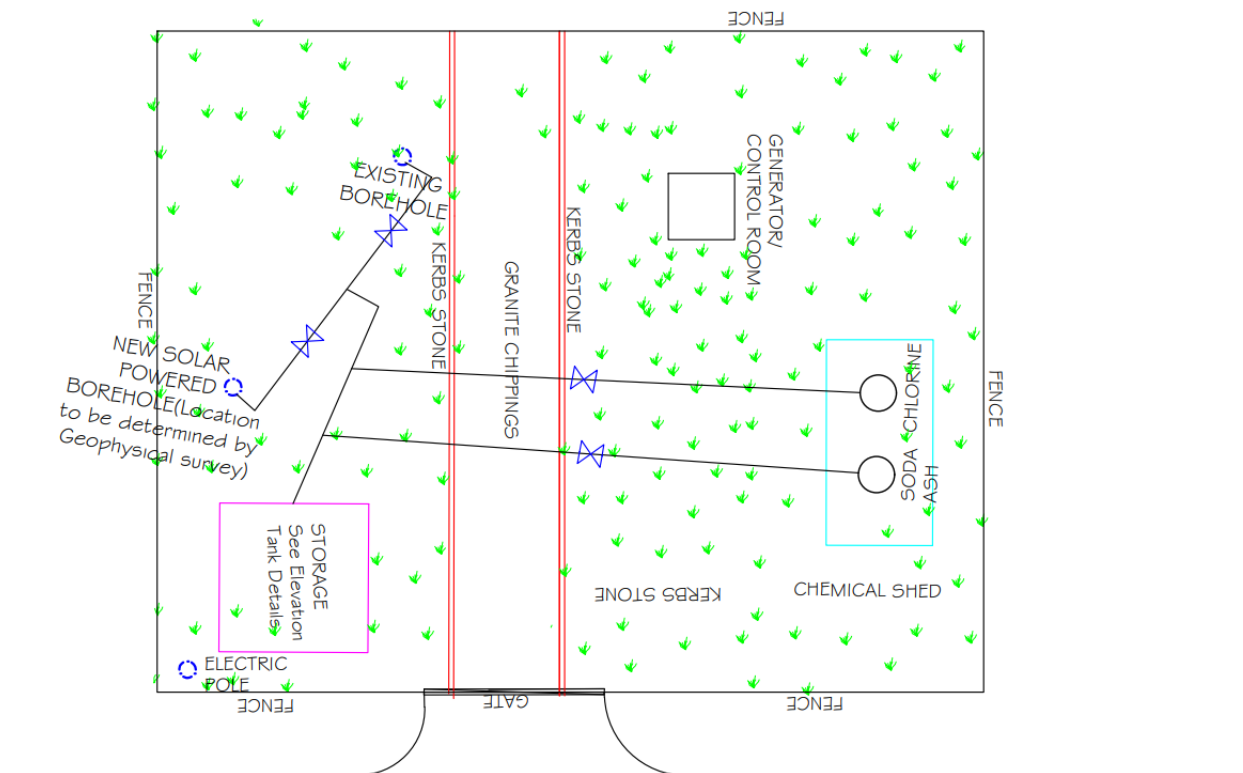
FENCE

EXISTING BOREHOLE

KERBS STONE

GRANITE CHIPPINGS

KERBS STONE

GENERATOR/ CONTROL ROOM

FENCE

NEW SOLAR POWERED BOREHOLE(Location to be determined by Geophysical survey)

CHLORINE

SODA ASH

FENCE

STORAGE See Elevation Tank Details

KERBS STONE

CHEMICAL SHED

ELECTRIC POLE

FENCE

GATE

FENCE